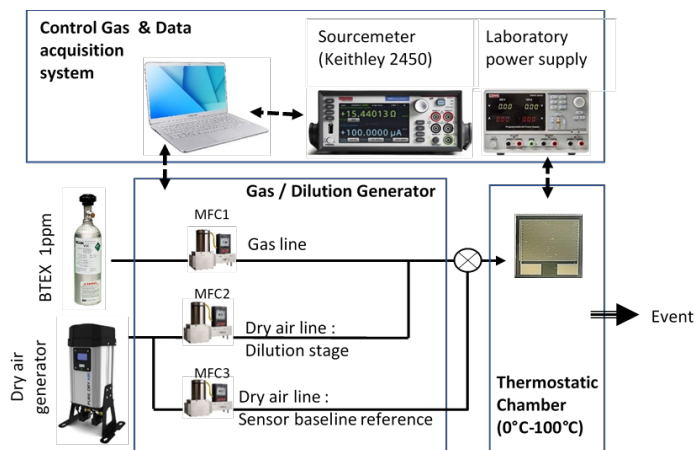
Control Gas & Data acquisition system

Sourcemeter (Keithley 2450)

+15.44013 Ω
+100.0000 μA

Laboratory power supply

Gas / Dilution Generator

BTEX 1ppm

MFC1

Gas line

MFC2

Dry air line : Dilution stage

Dry air generator

MFC3

Dry air line : Sensor baseline reference

Thermostatic Chamber (0°C-100°C)

Event